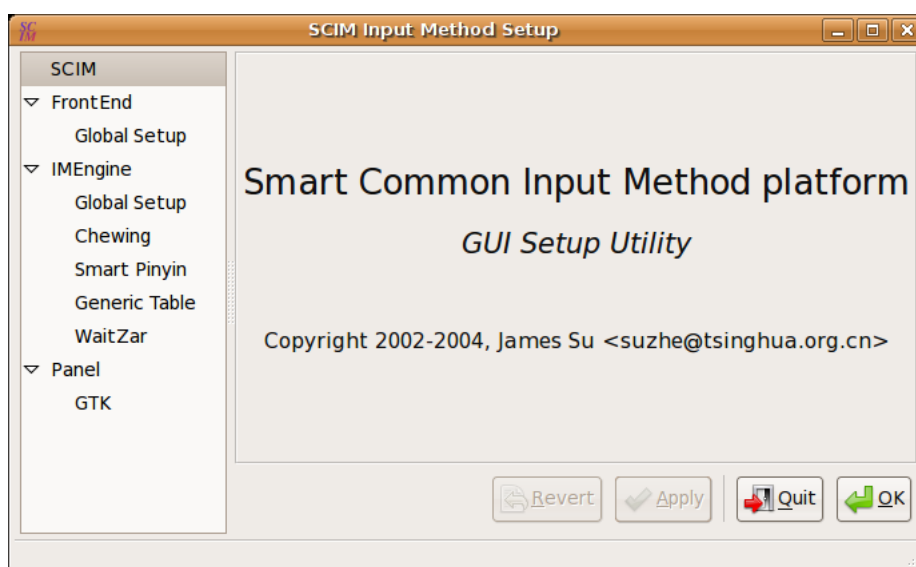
SCIM Input Method Setup

SCIM
FrontEnd
Global Setup
IMEngine
Global Setup
Chewing
Smart Pinyin
Generic Table
WaitZar
Panel
GTK

Smart Common Input Method platform

GUI Setup Utility

Copyright 2002-2004, James Su <suzhe@tsinghua.org.cn>

Revert
Apply
Quit
OK